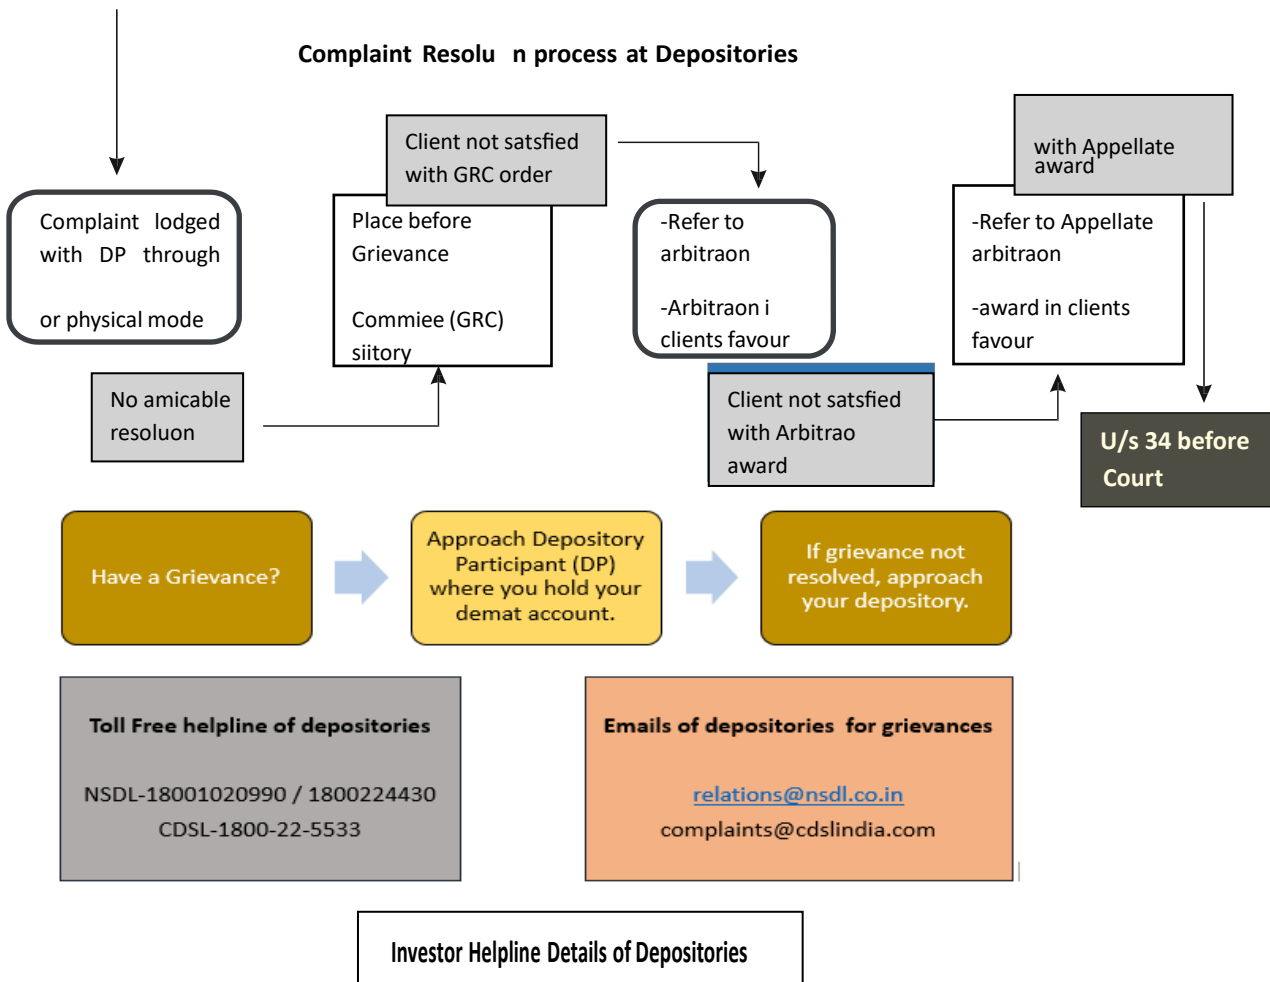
Complaint Resolu n process at Depositories

Complaint lodged with DP through

or physical mode

Client not satsfied with GRC order

Place before Grievance

Commiee (GRC) siitory

-Refer to arbitraon

-Arbitraon i clients favour

with Appellate award

-Refer to Appellate arbitraon

-award in clients favour

No amicable resoluon

Client not satsfied with Arbitrao award

U/s 34 before Court

Have a Grievance?

Approach Depository Participant (DP) where you hold your demat account.

If grievance not resolved, approach your depository.

Toll Free helpline of depositories

NSDL-18001020990 / 1800224430
CDSL-1800-22-5533

Emails of depositories for grievances

relations@nsdl.co.in
complaints@cdslindia.com

Investor Helpline Details of Depositories